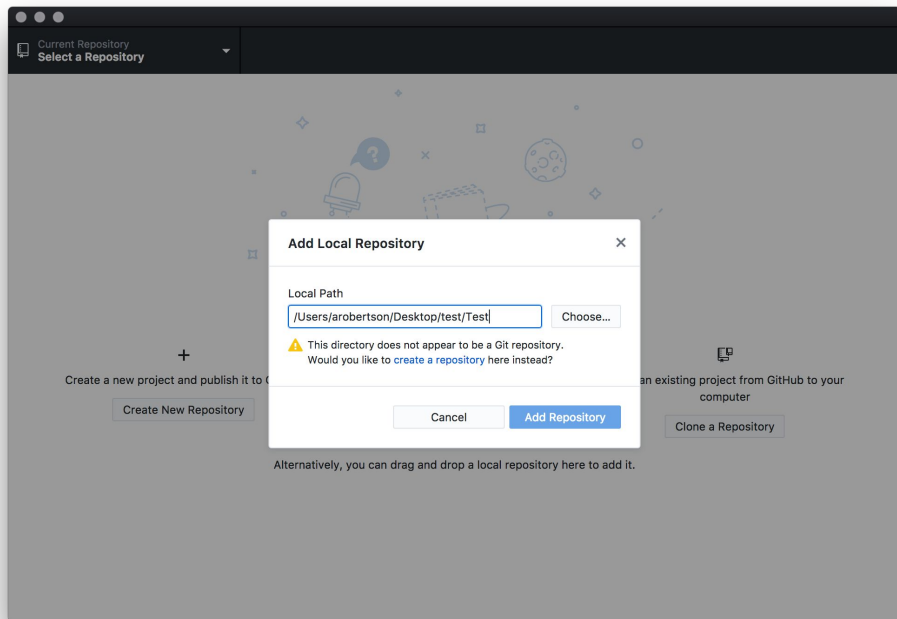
Current Repository
Select a Repository

Add Local Repository

×

Local Path

/Users/arobertson/Desktop/test/Test

Choose...

This directory does not appear to be a Git repository. Would you like to create a repository here instead?

Cancel

Add Repository

+

Create a new project and publish it to G

Create New Repository

an existing project from GitHub to your computer

Clone a Repository

Alternatively, you can drag and drop a local repository here to add it.